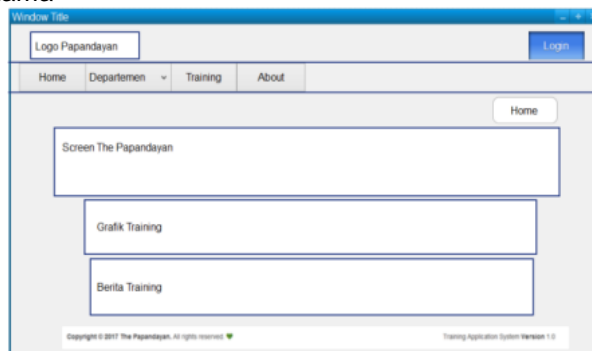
Window Title

Logo Papandayan

Login

Home
Departemen
Training
About

Home

Screen The Papandayan

Grafik Training

Berita Training

Copyright © 2017 The Papandayan. All rights reserved.

Training Application System Version 1.0